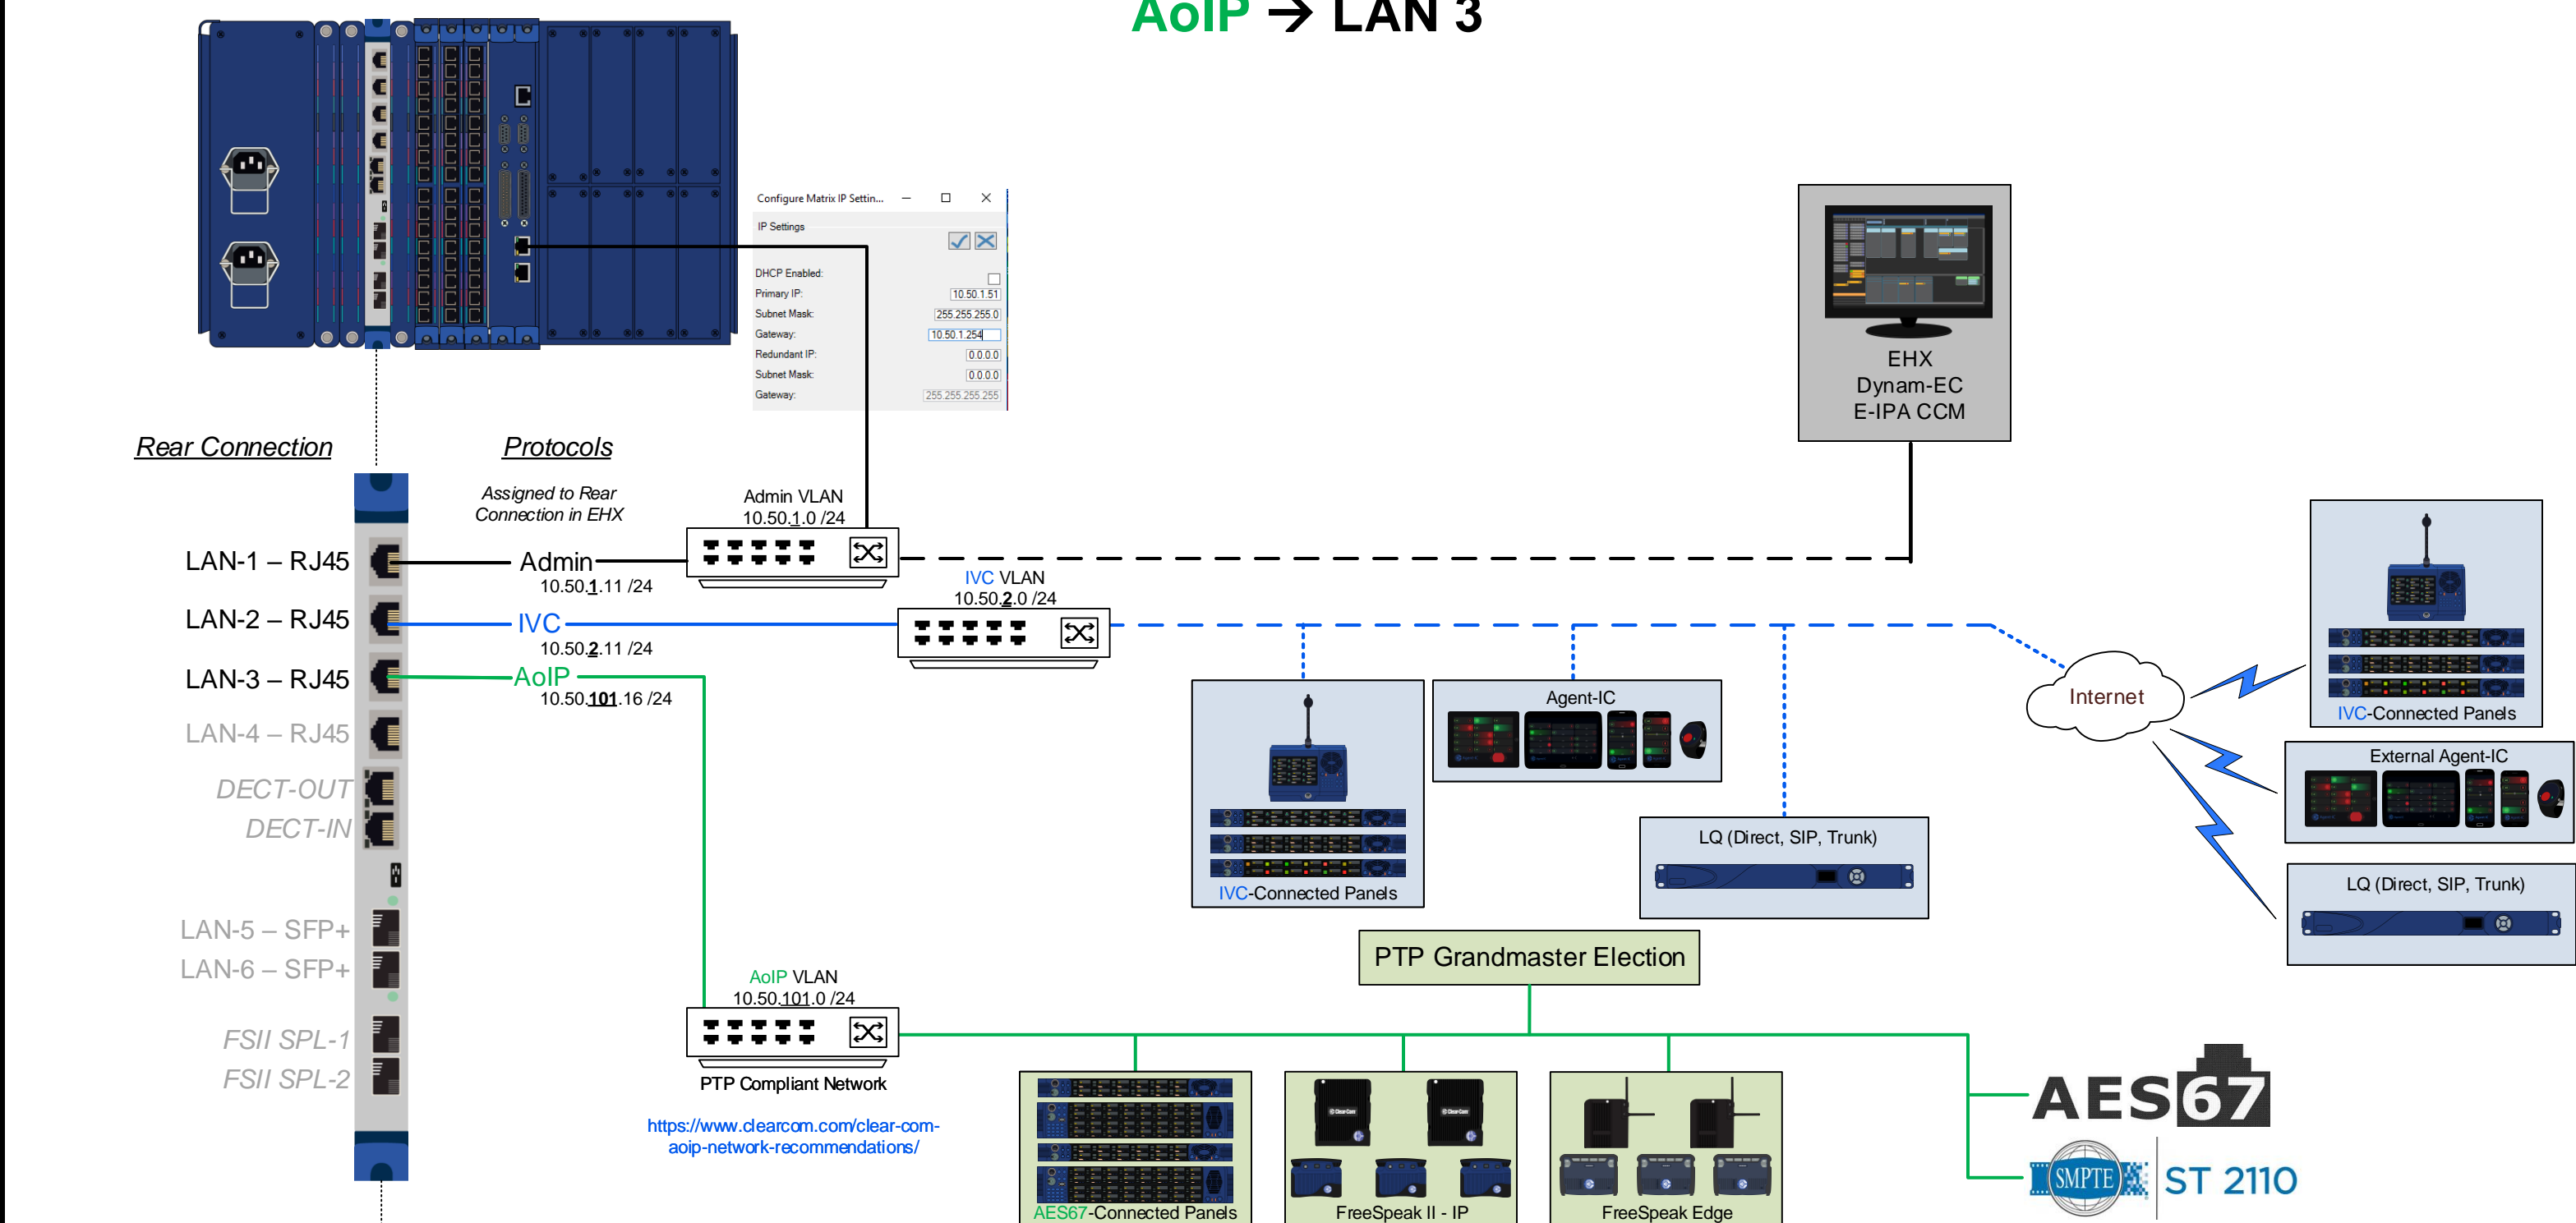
AoIP → LAN 3

Configure Matrix IP Settin...

IP Settings

DHCP Enabled:
Primary IP: 10.50.1.51
Subnet Mask: 255.255.255.0
Gateway: 10.50.1.254
Redundant IP: 0.0.0.0
Subnet Mask: 0.0.0.0
Gateway: 255.255.255.255

EHX
Dynam-EC
E-IPA CCM

Rear Connection

Protocols

Assigned to Rear Connection in EHX

Admin VLAN
10.50.1.0 /24

LAN-1 – RJ45
Admin
10.50.1.11 /24

LAN-2 – RJ45
IVC
10.50.2.11 /24

IVC VLAN
10.50.2.0 /24

LAN-3 – RJ45
AoIP
10.50.101.16 /24

LAN-4 – RJ45

DECT-OUT
DECT-IN

LAN-5 – SFP+
LAN-6 – SFP+

FSII SPL-1
FSII SPL-2

Agent-IC

IVC-Connected Panels

LQ (Direct, SIP, Trunk)

Internet

IVC-Connected Panels

External Agent-IC

LQ (Direct, SIP, Trunk)

PTP Grandmaster Election

AoIP VLAN
10.50.101.0 /24

PTP Compliant Network

https://www.clearcom.com/clear-com-aoip-network-recommendations/

AES67-Connected Panels

FreeSpeak II - IP

FreeSpeak Edge

AES67

SMPTE ST 2110